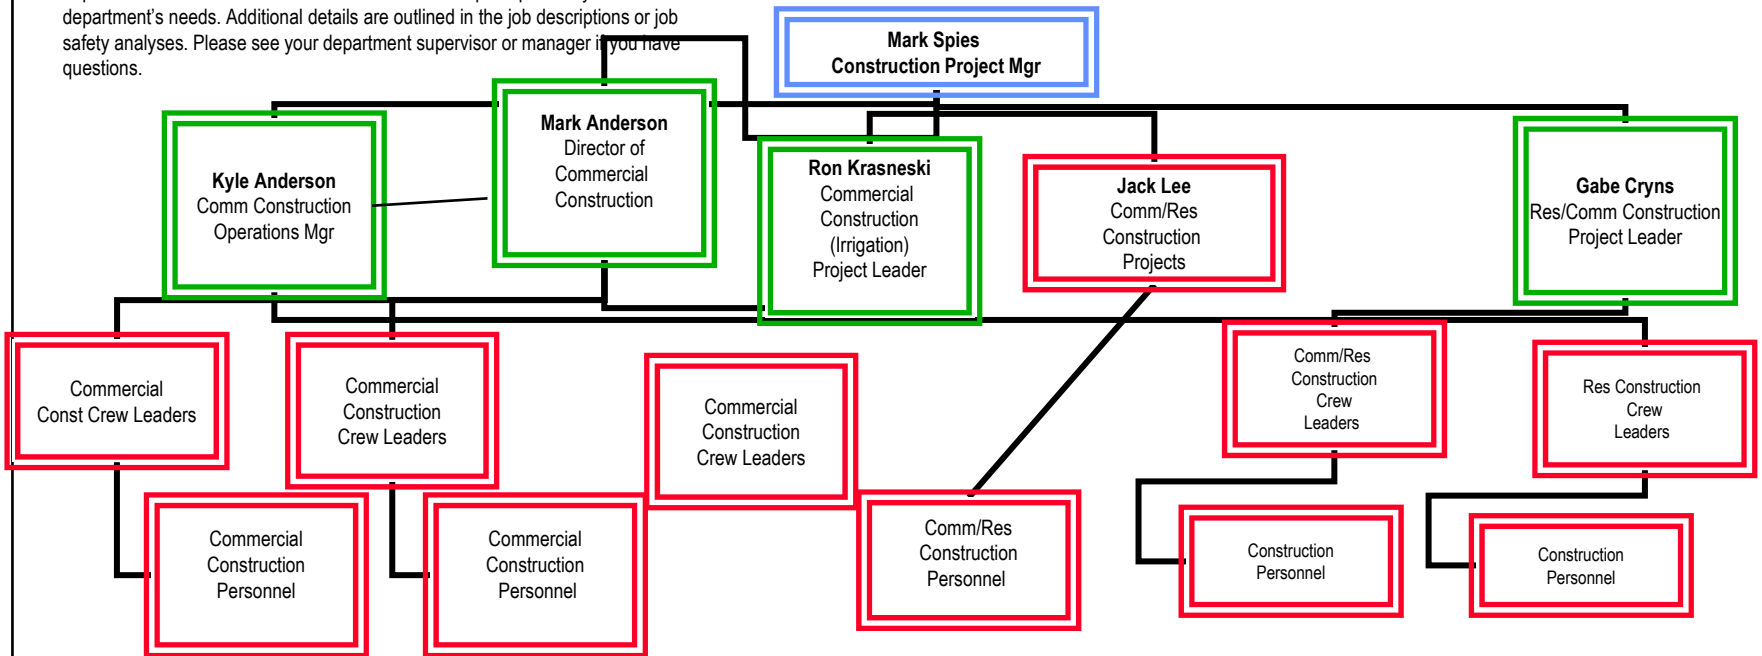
department's needs. Additional details are outlined in the job descriptions or job safety analyses. Please see your department supervisor or manager if you have questions.

Mark Spies
Construction Project Mgr

Kyle Anderson
Comm Construction Operations Mgr

Mark Anderson
Director of Commercial Construction

Ron Krasneski
Commercial Construction (Irrigation) Project Leader

Jack Lee
Comm/Res Construction Projects

Gabe Cryns
Res/Comm Construction Project Leader

Commercial Const Crew Leaders

Commercial Construction Crew Leaders

Commercial Construction Crew Leaders

Comm/Res Construction Crew Leaders

Res Construction Crew Leaders

Commercial Construction Personnel

Commercial Construction Personnel

Comm/Res Construction Personnel

Construction Personnel

Construction Personnel